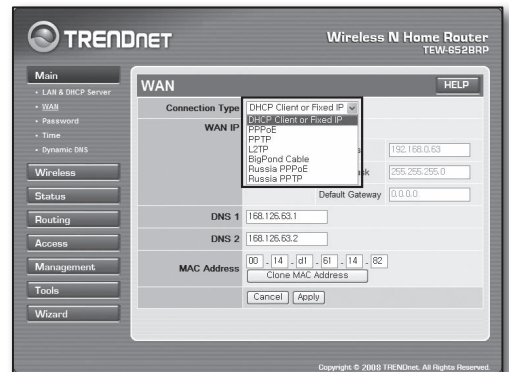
TRENDnET

Wireless N Home Router
TEW-652BRP

Main
• LAN & DHCP Server
• WAN
• Password
• Time
• Dynamic DNS

Wireless
Status
Routing
Access
Management
Tools
Wizard

WAN

HELP

Connection Type DHCP Client or Fixed IP

DHCP Client or Fixed IP
PPPoE
PPTP
L2TP
BigPond Cable
Russia PPPoE
Russia PPTP

WAN IP

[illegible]s 192.168.0.63

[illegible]ask 255.255.255.0

Default Gateway 0.0.0.0

DNS 1 168.126.63.1

DNS 2 168.126.63.2

MAC Address 00 - 14 - d1 - 61 - 14 - 82

Clone MAC Address

Cancel Apply

Copyright © 2008 TRENDnet. All Rights Reserved.